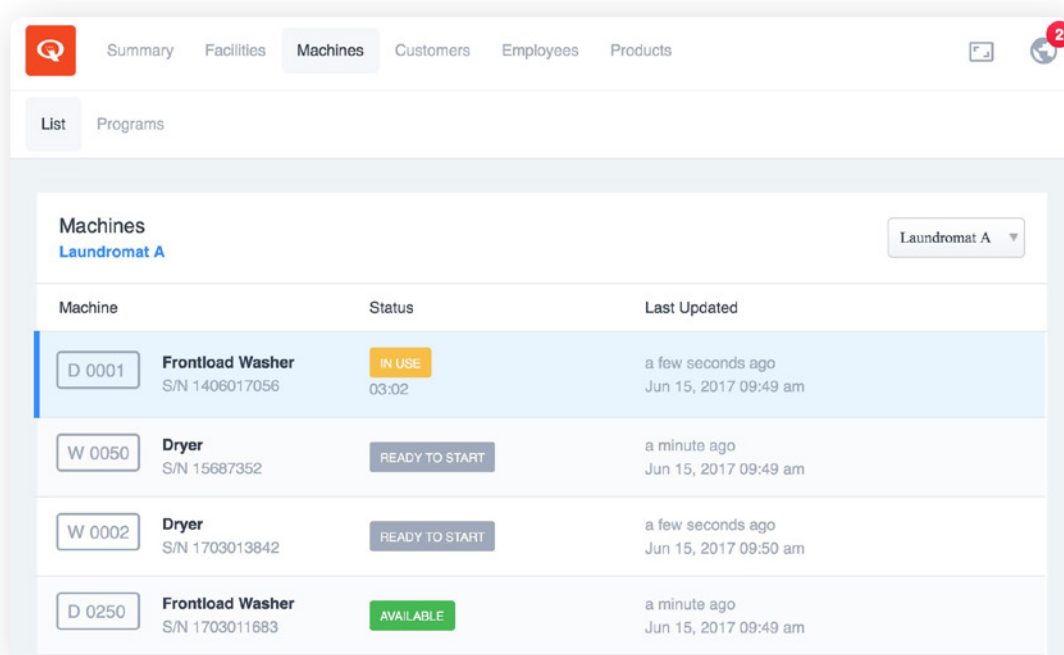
Summary Facilities Machines Customers Employees Products

2

List Programs

Machines
Laundromat A

Laundromat A

| Machine | | Status | Last Updated |
|---|---|---|---|
| D 0001 | Frontload Washer S/N 1406017056 | IN USE 03:02 | a few seconds ago Jun 15, 2017 09:49 am |
| W 0050 | Dryer S/N 15687352 | READY TO START | a minute ago Jun 15, 2017 09:49 am |
| W 0002 | Dryer S/N 1703013842 | READY TO START | a few seconds ago Jun 15, 2017 09:50 am |
| D 0250 | Frontload Washer S/N 1703011683 | AVAILABLE | a minute ago Jun 15, 2017 09:49 am |